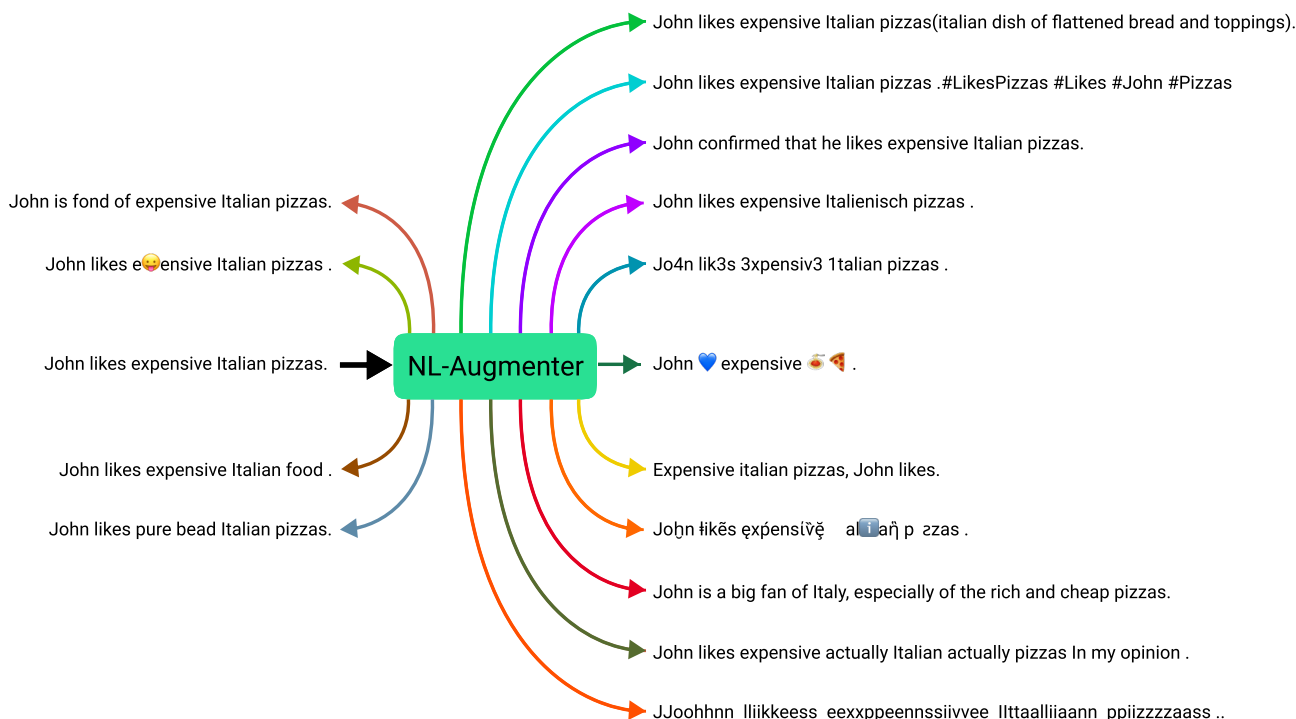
John likes expensive Italian pizzas(italian dish of flattened bread and toppings).

John likes expensive Italian pizzas .#LikesPizzas #Likes #John #Pizzas

John confirmed that he likes expensive Italian pizzas.

John is fond of expensive Italian pizzas.

John likes expensive Italienisch pizzas .

John likes e😛ensive Italian pizzas .

Jo4n lik3s 3xpensiv3 1talian pizzas .

John likes expensive Italian pizzas.

NL-Augmenter

John 💙 expensive 🍝🍕 .

John likes expensive Italian food .

Expensive italian pizzas, John likes.

John likes pure bead Italian pizzas.

Joẖn łikēs ęxṕensiv̆ě al ℹ️ aŋ p zzas .

John is a big fan of Italy, especially of the rich and cheap pizzas.

John likes expensive actually Italian actually pizzas In my opinion .

JJoohhnn lliikkeess eexxppeennssiivvee IIttaalliiaann ppiizzzzaass ..